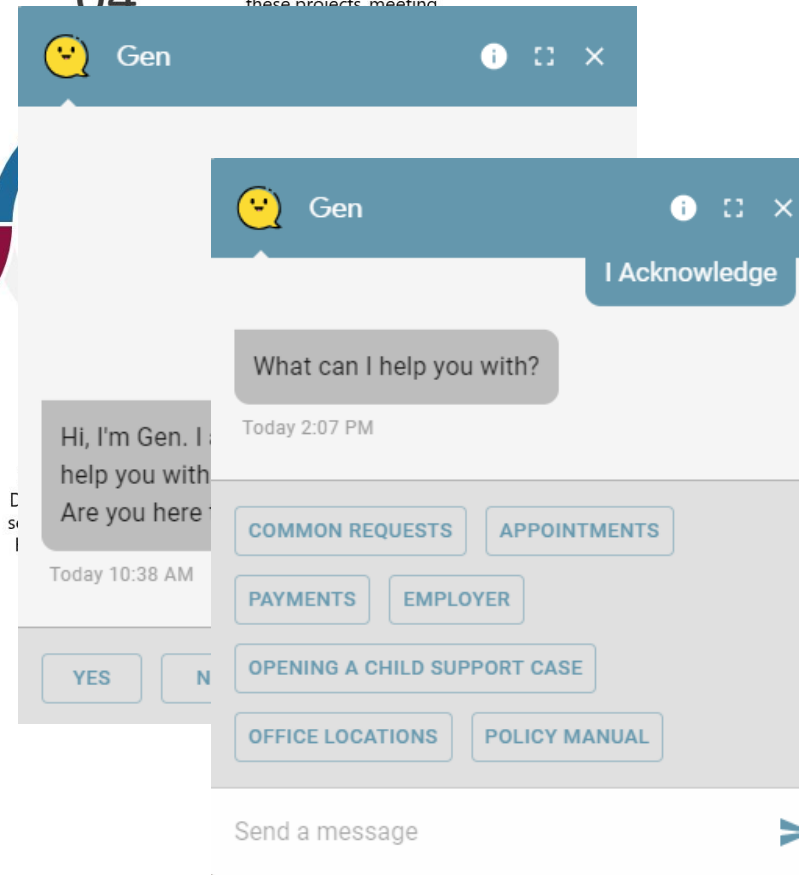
these projects meeting

Gen

Hi, I'm Gen. I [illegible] help you with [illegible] Are you here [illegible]

Today 10:38 AM

YES

N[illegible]

Gen

I Acknowledge

What can I help you with?

Today 2:07 PM

COMMON REQUESTS

APPOINTMENTS

PAYMENTS

EMPLOYER

OPENING A CHILD SUPPORT CASE

OFFICE LOCATIONS

POLICY MANUAL

Send a message